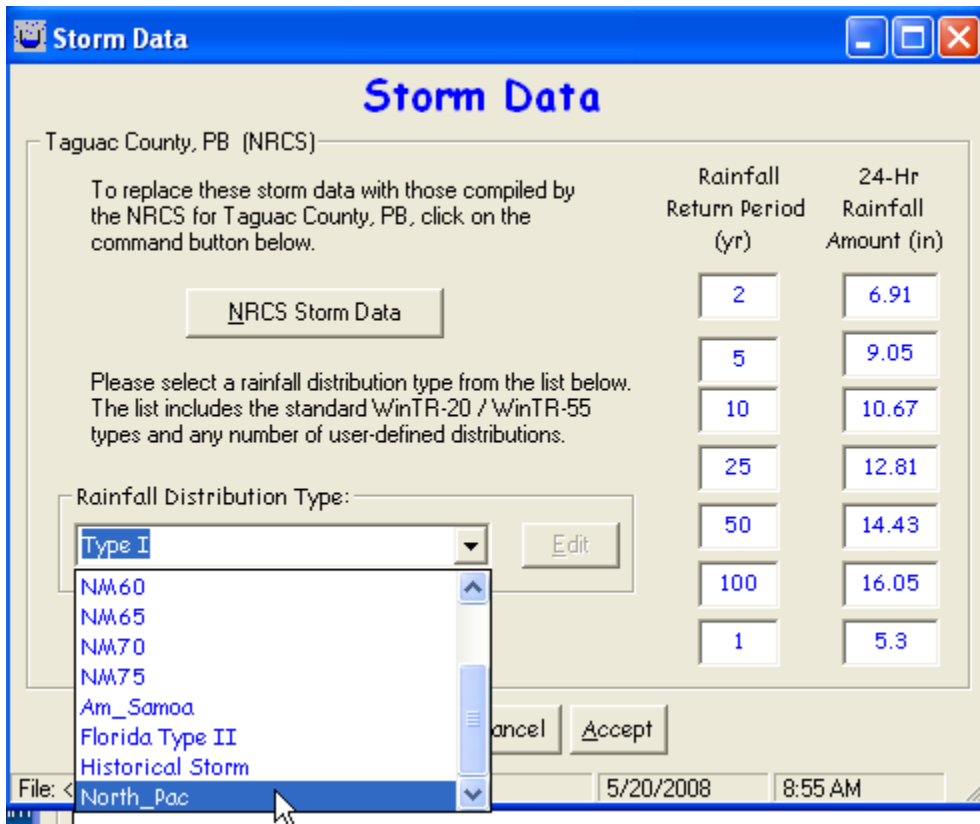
Storm Data

Storm Data

Taguac County, PB (NRCS)

To replace these storm data with those compiled by the NRCS for Taguac County, PB, click on the command button below.

NRCS Storm Data

Please select a rainfall distribution type from the list below. The list includes the standard WinTR-20 / WinTR-55 types and any number of user-defined distributions.

Rainfall Distribution Type:

Type I

Edit

NM60
NM65
NM70
NM75
Am_Samoa
Florida Type II
Historical Storm
North_Pac

| Rainfall Return Period (yr) | 24-Hr Rainfall Amount (in) |
|---|---|
| 2 | 6.91 |
| 5 | 9.05 |
| 10 | 10.67 |
| 25 | 12.81 |
| 50 | 14.43 |
| 100 | 16.05 |
| 1 | 5.3 |

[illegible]ancel

Accept

File: <

5/20/2008

8:55 AM